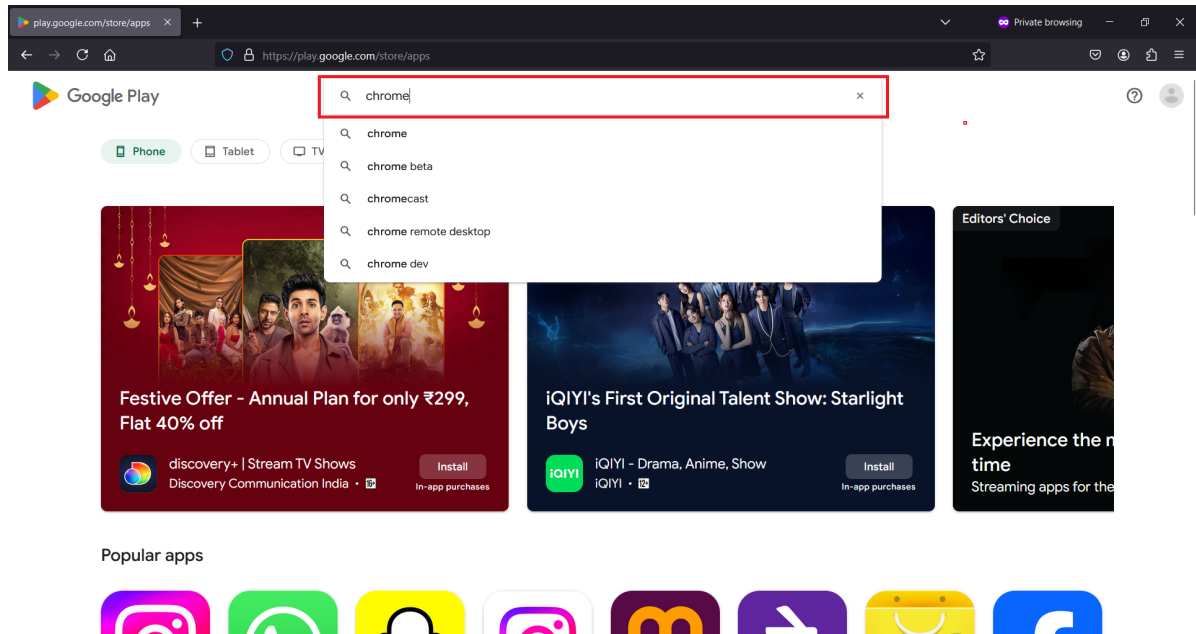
play.google.com/store/apps × +

Private browsing

https://play.google.com/store/apps

Google Play

chrome ×

chrome
chrome beta
chromecast
chrome remote desktop
chrome dev

Phone Tablet TV

Festive Offer - Annual Plan for only ₹299, Flat 40% off

discovery+ | Stream TV Shows
Discovery Communication India • 16+

Install
In-app purchases

iQIYI's First Original Talent Show: Starlight Boys

iQIYI - Drama, Anime, Show
iQIYI • 12+

Install
In-app purchases

Editors' Choice

Experience the n time
Streaming apps for the

Popular apps